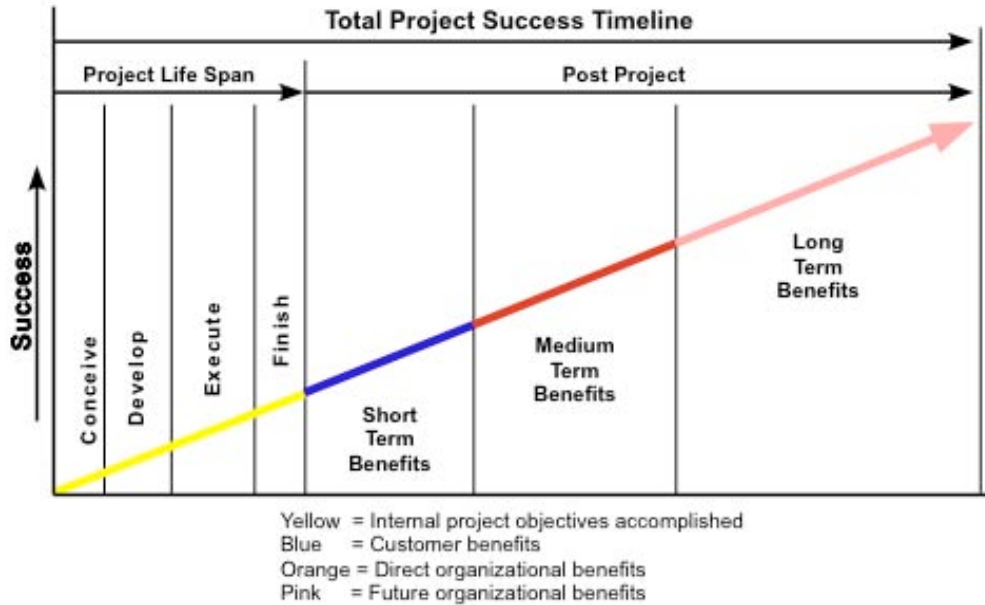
Total Project Success Timeline

Project Life Span

Post Project

Success

Conceive

Develop

Execute

Finish

Short Term Benefits

Medium Term Benefits

Long Term Benefits

Yellow = Internal project objectives accomplished
Blue = Customer benefits
Orange = Direct organizational benefits
Pink = Future organizational benefits